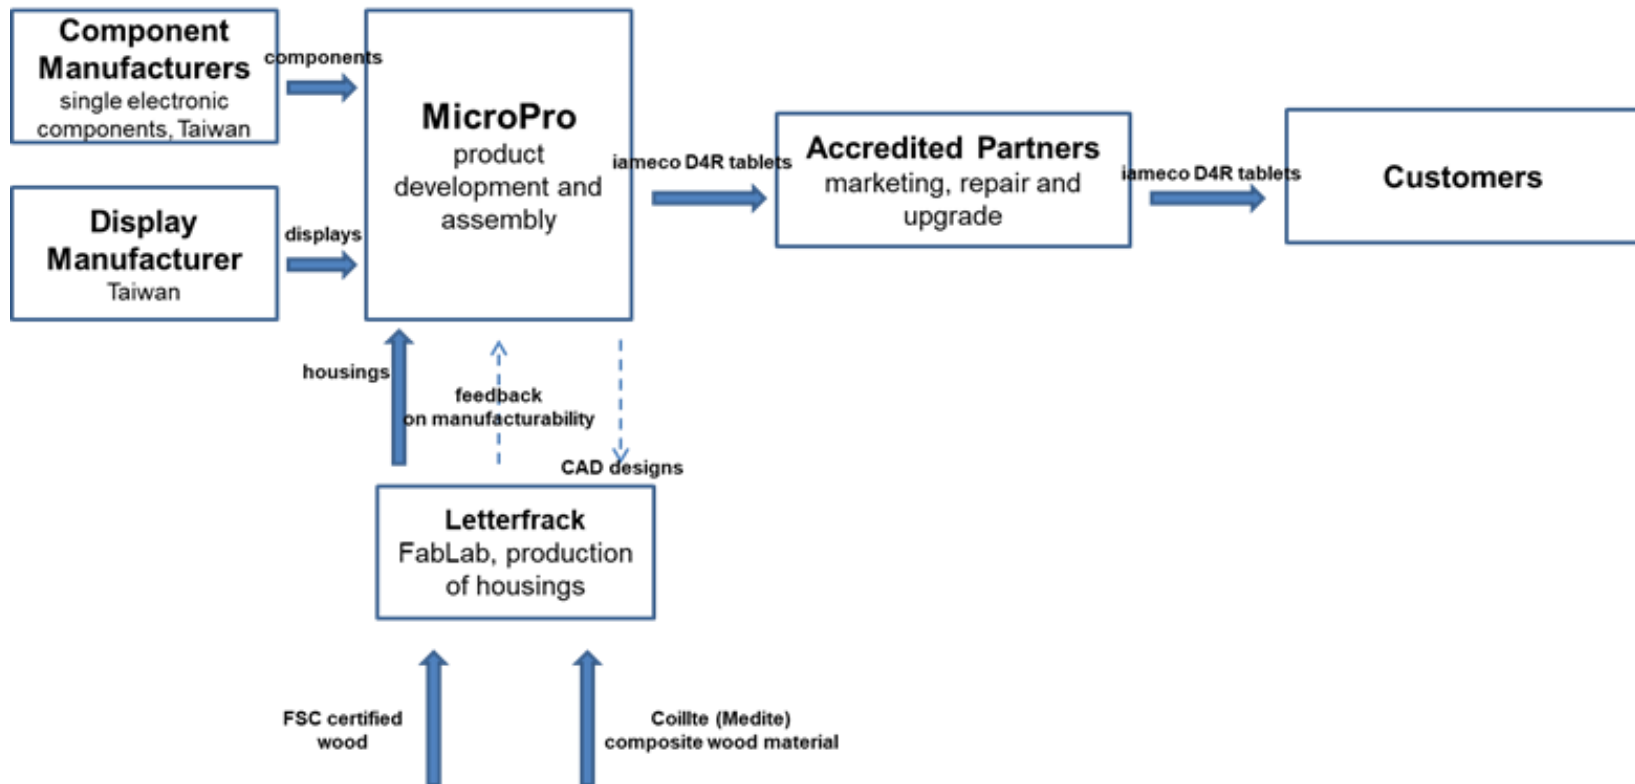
Component Manufacturers
single electronic components, Taiwan

components

Display Manufacturer
Taiwan

displays

MicroPro
product development and assembly

iameco D4R tablets

Accredited Partners
marketing, repair and upgrade

iameco D4R tablets

Customers

housings

feedback on manufacturability

CAD designs

Letterfrack
FabLab, production of housings

FSC certified wood

Coillte (Medite) composite wood material